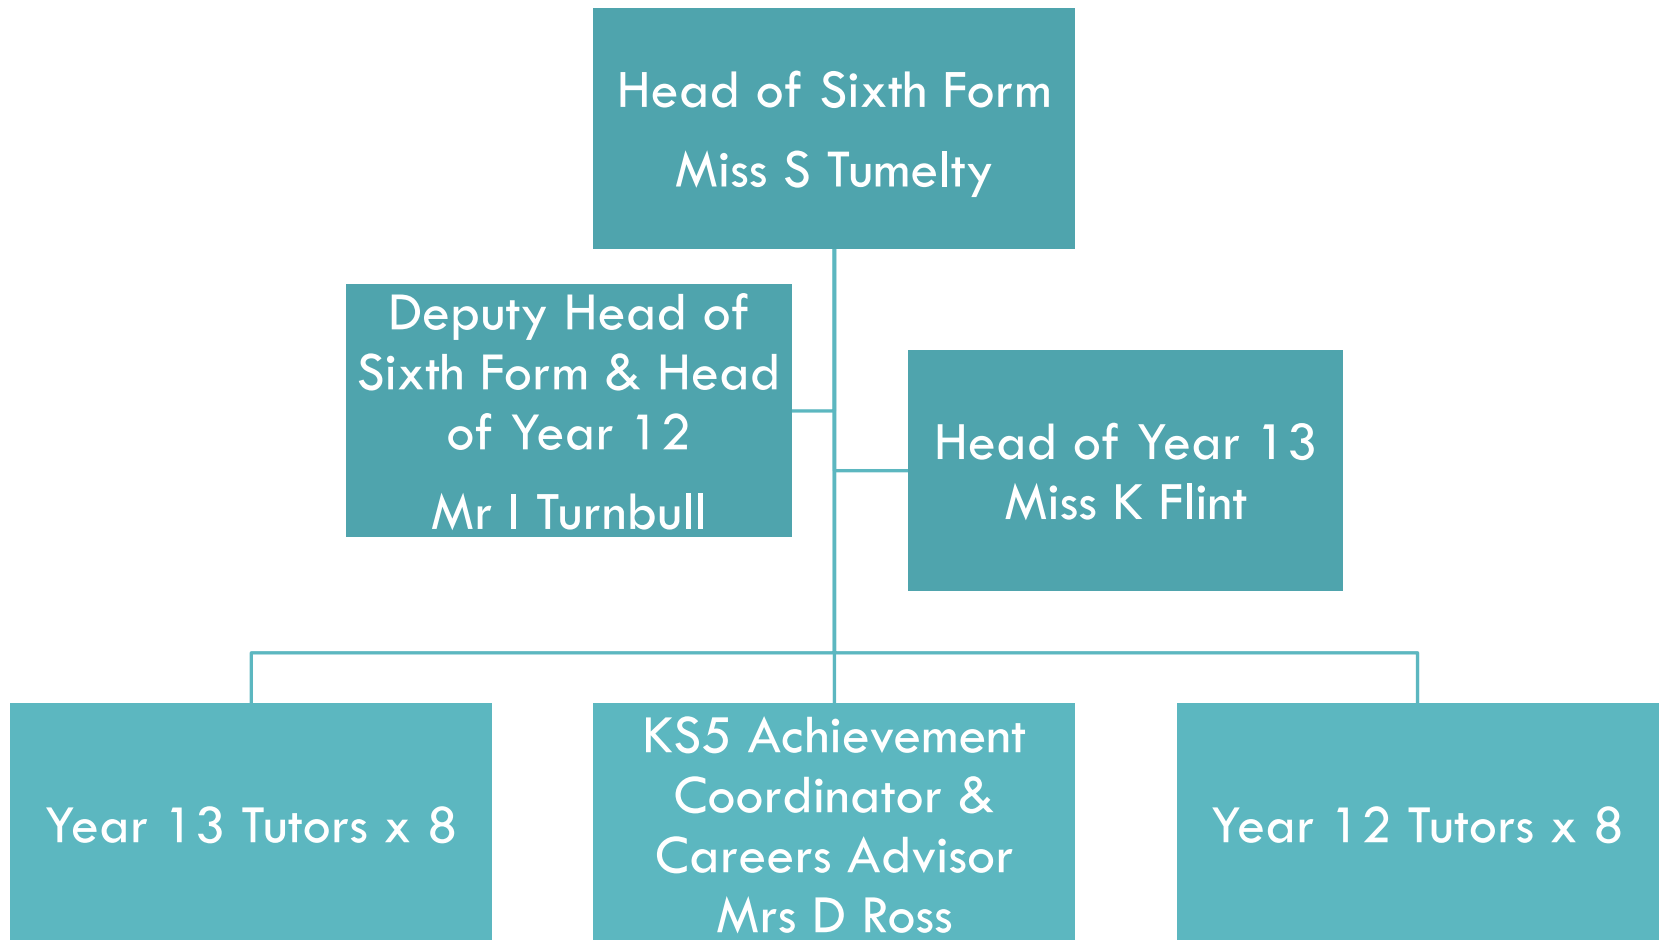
Head of Sixth Form
Miss S Tumelty

Deputy Head of Sixth Form & Head of Year 12
Mr I Turnbull

Head of Year 13
Miss K Flint

Year 13 Tutors x 8

KS5 Achievement Coordinator & Careers Advisor
Mrs D Ross

Year 12 Tutors x 8